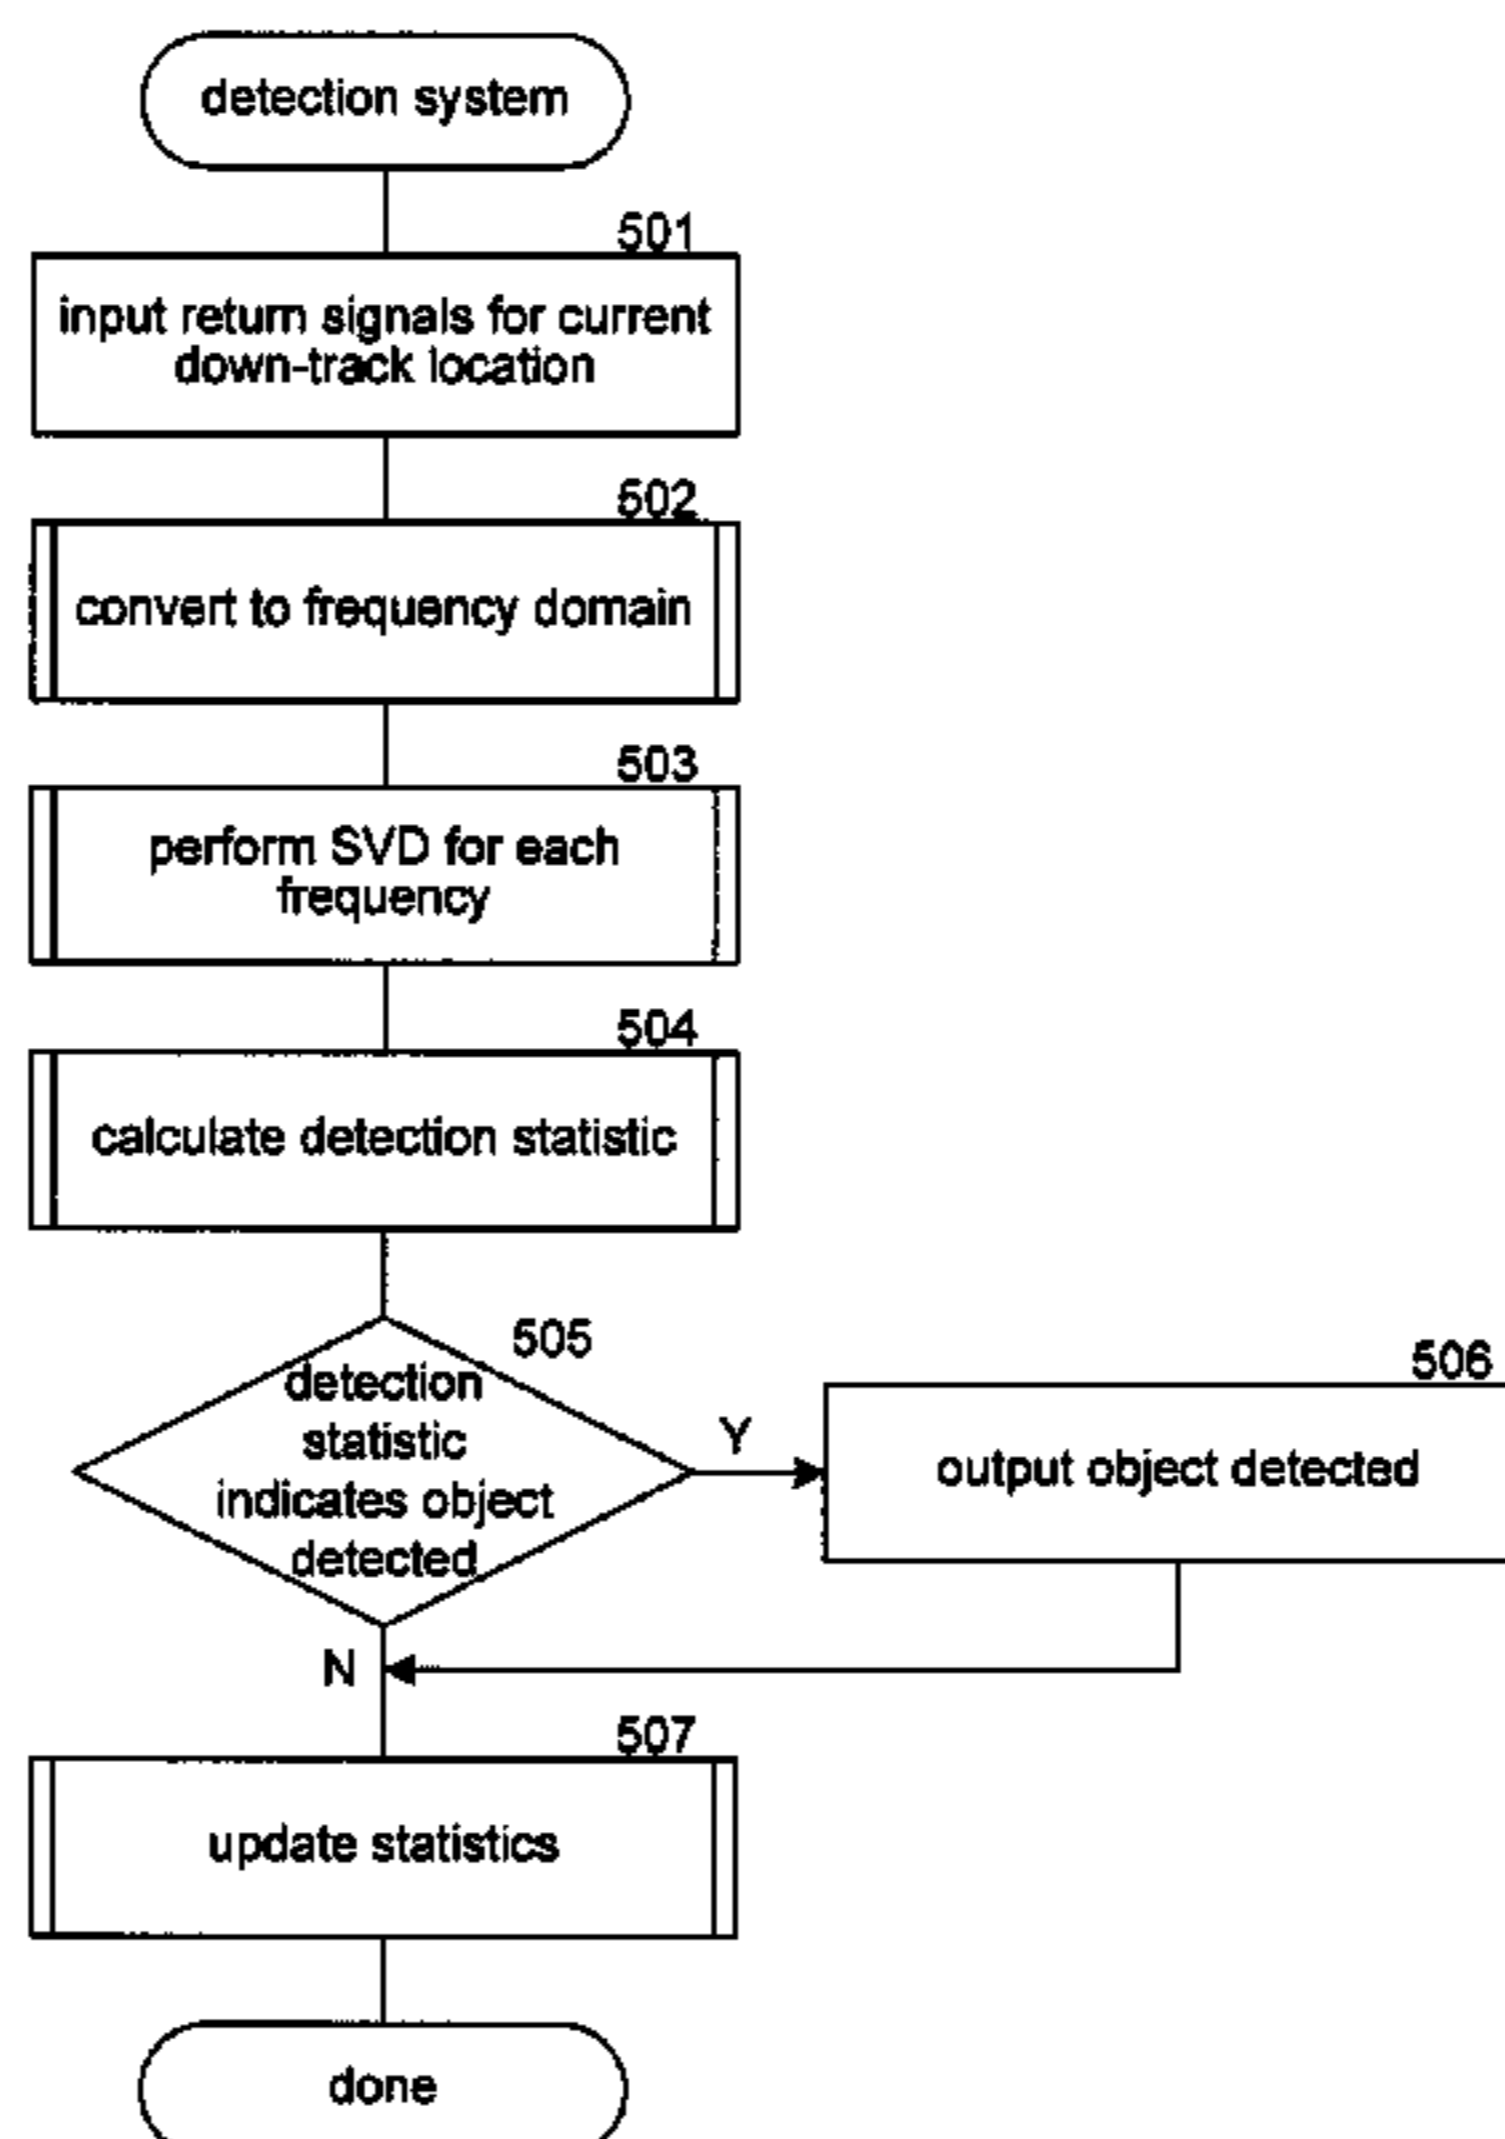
detection system

501

input return signals for current down-track location

502

convert to frequency domain

503

perform SVD for each frequency

504

calculate detection statistic

505

detection statistic indicates object detected

Y

506

output object detected

N

507

update statistics

done